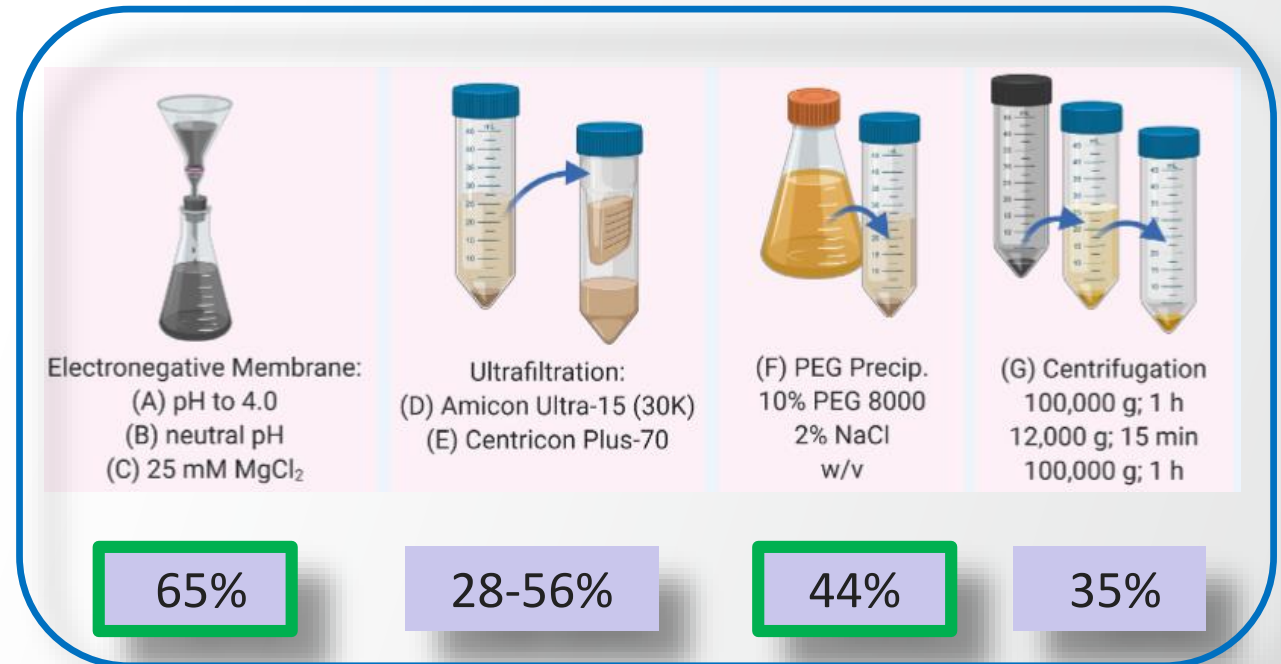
Electronegative Membrane:
(A) pH to 4.0
(B) neutral pH
(C) 25 mM $MgCl_2$

Ultrafiltration:
(D) Amicon Ultra-15 (30K)
(E) Centricon Plus-70

(F) PEG Precip.
10% PEG 8000
2% NaCl
w/v

(G) Centrifugation
100,000 g; 1 h
12,000 g; 15 min
100,000 g; 1 h

65%

28-56%

44%

35%